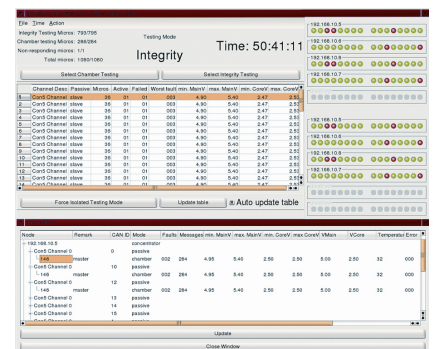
File Time Action

Integrity Testing Micros: 793/795
Chamber testing Micros: 286/284
Non-responding micros: 1/1
Total micros: 1080/1080

Testing Mode

Integrity

Time: 50:41:11

Select Chamber Testing

Select Integrity Testing

| | Channel Desc | Passive | Micros | Active | Failed | Worst fault | min. MainV | max. MainV | min. CoreV | max. CoreV |
|---|---|---|---|---|---|---|---|---|---|---|
| 1 | Cont5 Channel | slave | 36 | 01 | 01 | 003 | 4.90 | 5.40 | 2.47 | 2.53 |
| 2 | Cont5 Channel | slave | 36 | 01 | 01 | 003 | 4.90 | 5.40 | 2.47 | 2.53 |
| 3 | Cont5 Channel | slave | 36 | 01 | 01 | 003 | 4.90 | 5.40 | 2.47 | 2.53 |
| 4 | Cont5 Channel | slave | 36 | 01 | 01 | 003 | 4.90 | 5.40 | 2.47 | 2.53 |
| 5 | Cont5 Channel | slave | 36 | 01 | 01 | 003 | 4.90 | 5.40 | 2.47 | 2.53 |
| 6 | Cont5 Channel | slave | 36 | 01 | 01 | 003 | 4.90 | 5.40 | 2.47 | 2.53 |
| 7 | Cont5 Channel | slave | 36 | 01 | 01 | 003 | 4.90 | 5.40 | 2.47 | 2.53 |
| 8 | Cont5 Channel | slave | 36 | 01 | 01 | 003 | 4.90 | 5.40 | 2.47 | 2.53 |
| 9 | Cont5 Channel | slave | 36 | 01 | 01 | 003 | 4.90 | 5.40 | 2.47 | 2.53 |
| 10 | Cont5 Channel | slave | 36 | 01 | 01 | 003 | 4.90 | 5.40 | 2.47 | 2.53 |
| 11 | Cont5 Channel | slave | 36 | 01 | 01 | 003 | 4.90 | 5.40 | 2.47 | 2.53 |
| 12 | Cont5 Channel | slave | 36 | 01 | 01 | 003 | 4.90 | 5.40 | 2.47 | 2.53 |
| 13 | Cont5 Channel | slave | 36 | 01 | 01 | 003 | 4.90 | 5.40 | 2.47 | 2.53 |
| 14 | Cont5 Channel | slave | 36 | 01 | 01 | 003 | 4.90 | 5.40 | 2.47 | 2.53 |

Force Isolated Testing Mode

Update table

Auto update table

192.168.10.5
192.168.10.6
192.168.10.7
192.168.10.5
192.168.10.6
192.168.10.7

| Node | Remark | CAN ID | Mode | Faults | Messages | min. MainV | max. MainV | min. CoreV | max CoreV | VMain | VCore | Temperature | Error |
|---|---|---|---|---|---|---|---|---|---|---|---|---|---|
| 192.168.10.5 | | | concentrator | | | | | | | | | | |
| Cont5 Channel 0 | | 0 | passive | | | | | | | | | | |
| 1+6 | master | | chamber | 002 | 284 | 4.95 | 5.40 | 2.50 | 2.50 | 5.00 | 2.50 | 32 | 000 |
| Cont5 Channel 0 | | 10 | passive | | | | | | | | | | |
| 1+6 | master | | chamber | 002 | 284 | 4.95 | 5.40 | 2.50 | 2.50 | 5.00 | 2.50 | 32 | 000 |
| Cont5 Channel 0 | | 12 | passive | | | | | | | | | | |
| 1+6 | master | | chamber | 002 | 284 | 4.95 | 5.40 | 2.50 | 2.50 | 5.00 | 2.50 | 32 | 000 |
| Cont5 Channel 0 | | 13 | passive | | | | | | | | | | |
| Cont5 Channel 0 | | 14 | passive | | | | | | | | | | |
| Cont5 Channel 0 | | 15 | passive | | | | | | | | | | |

Update

Close Window